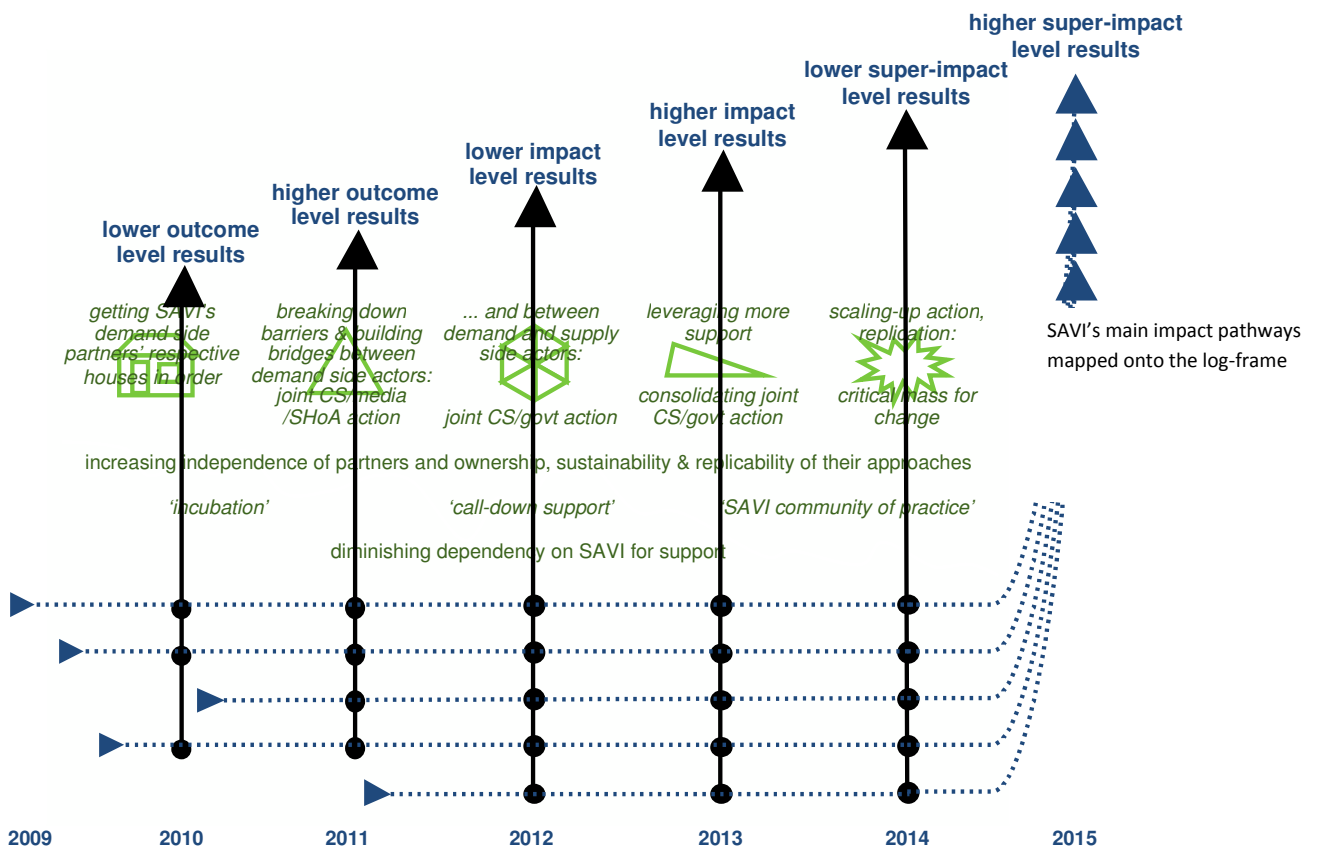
higher super-impact level results

lower super-impact level results

higher impact level results

lower impact level results

higher outcome level results

lower outcome level results

getting SAVI's demand side partners' respective houses in order

breaking down barriers & building bridges between demand side actors: joint CS/media /SHoA action

... and between demand and supply side actors: joint CS/govt action

leveraging more support consolidating joint CS/govt action

scaling-up action, replication: critical mass for change

SAVI's main impact pathways mapped onto the log-frame

increasing independence of partners and ownership, sustainability & replicability of their approaches

'incubation'

'call-down support'

'SAVI community of practice'

diminishing dependency on SAVI for support

2009 2010 2011 2012 2013 2014 2015